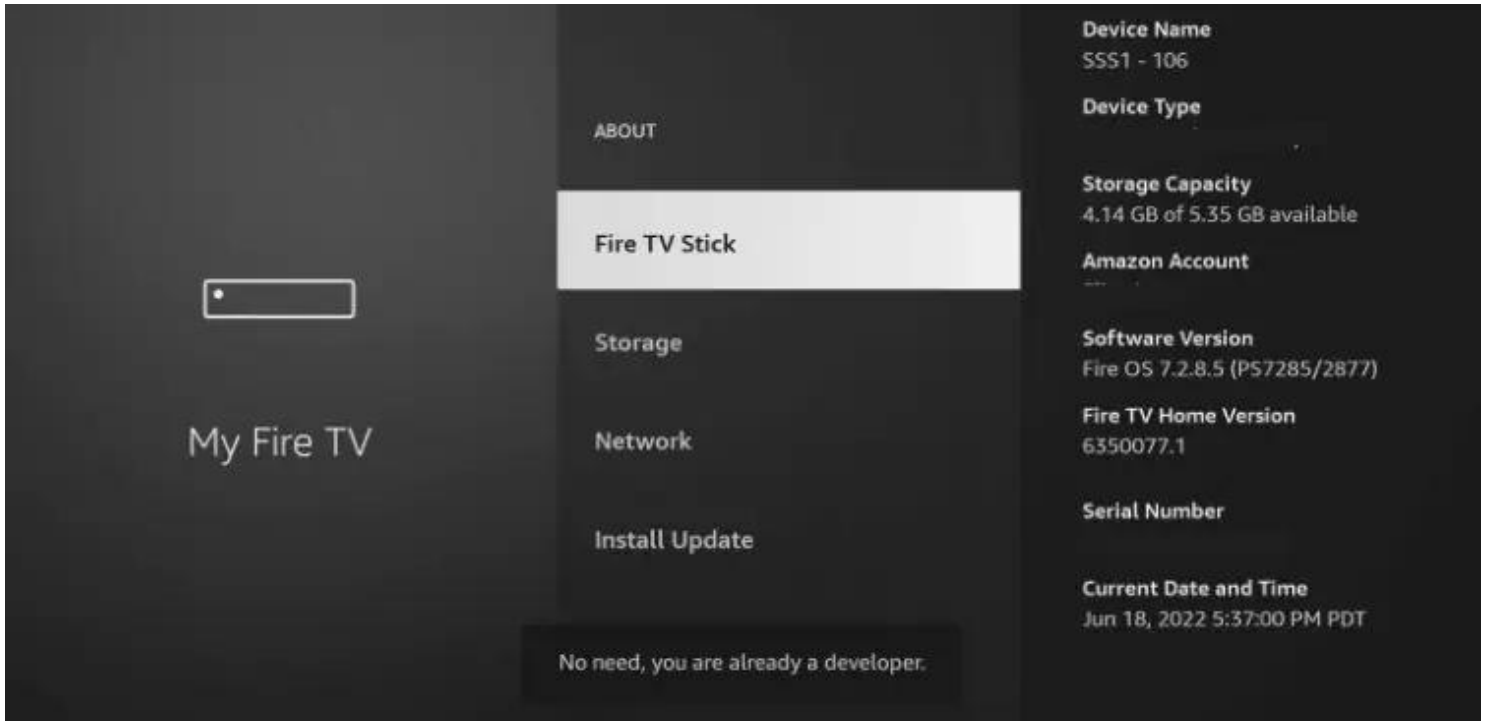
My Fire TV

ABOUT

Fire TV Stick

Storage

Network

Install Update

No need, you are already a developer.

Device Name
SSS1 - 106

Device Type
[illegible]

Storage Capacity
4.14 GB of 5.35 GB available

Amazon Account
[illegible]

Software Version
Fire OS 7.2.8.5 (PS7285/2877)

Fire TV Home Version
6350077.1

Serial Number

Current Date and Time
Jun 18, 2022 5:37:00 PM PDT